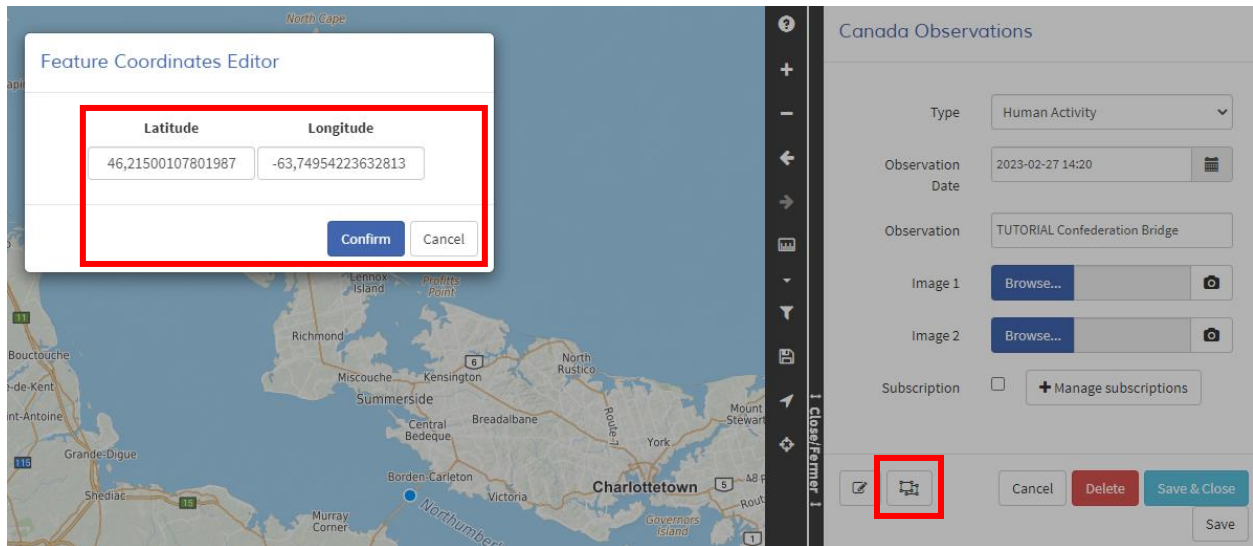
North Cape

Feature Coordinates Editor

| Latitude | Longitude |
|---|---|
| 46,21500107801987 | -63,74954223632813 |

Confirm Cancel

Lennox Island
Profitts Point
11
Richmond
Bouctouche
6
North Rustico
-de-Kent
Miscouche Kensington
Summerside
int-Antoine
Central Bedeque
Breadalbane
Route 7
Mount Stewart
115
Grande-Digue
York
Borden-Carleton
Shediac
15
Victoria
Charlottetown
5
Murray Corner
Northumberland
Governors Island
1

Close/Fermer

Canada Observations

Type Human Activity

Observation Date 2023-02-27 14:20

Observation TUTORIAL Confederation Bridge

Image 1 Browse...

Image 2 Browse...

Subscription + Manage subscriptions

Cancel Delete Save & Close

Save